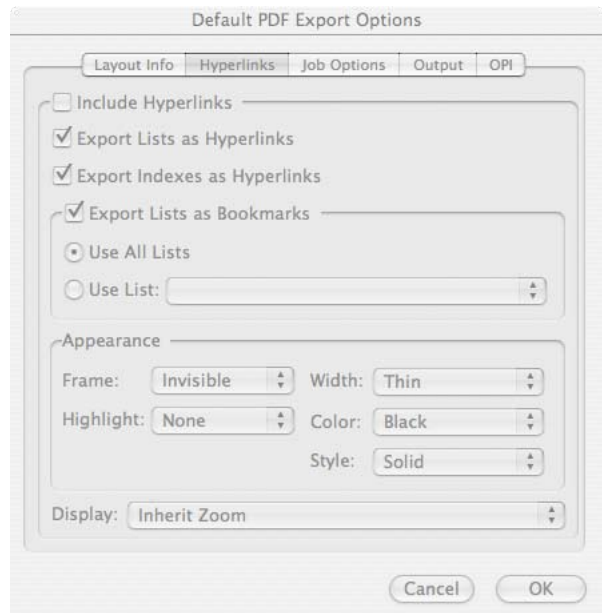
Default PDF Export Options

Layout Info | Hyperlinks | Job Options | Output | OPI

Include Hyperlinks

Export Lists as Hyperlinks

Export Indexes as Hyperlinks

Export Lists as Bookmarks

Use All Lists

Use List:

Appearance

Frame: Invisible

Width: Thin

Highlight: None

Color: Black

Style: Solid

Display: Inherit Zoom

Cancel

OK